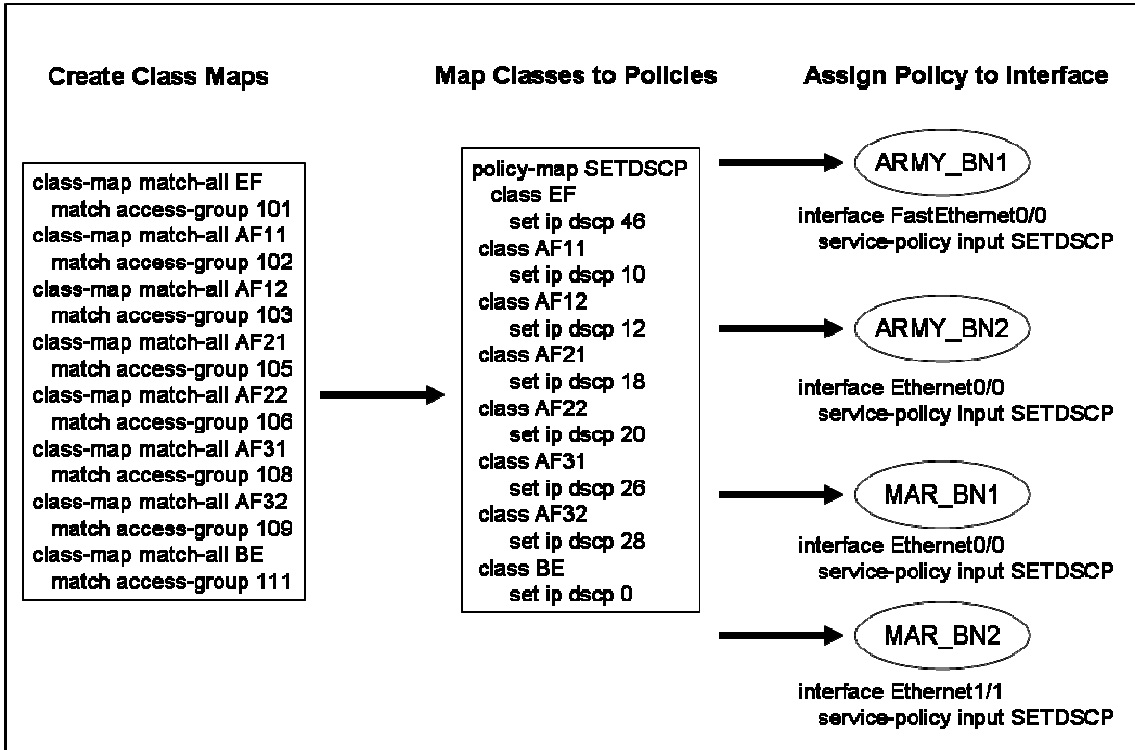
Create Class Maps

class-map match-all EF
match access-group 101
class-map match-all AF11
match access-group 102
class-map match-all AF12
match access-group 103
class-map match-all AF21
match access-group 105
class-map match-all AF22
match access-group 106
class-map match-all AF31
match access-group 108
class-map match-all AF32
match access-group 109
class-map match-all BE
match access-group 111

Map Classes to Policies

policy-map SETDSCP
class EF
set ip dscp 46
class AF11
set ip dscp 10
class AF12
set ip dscp 12
class AF21
set ip dscp 18
class AF22
set ip dscp 20
class AF31
set ip dscp 26
class AF32
set ip dscp 28
class BE
set ip dscp 0

Assign Policy to Interface

ARMY_BN1
interface FastEthernet0/0
service-policy input SETDSCP

ARMY_BN2
interface Ethernet0/0
service-policy input SETDSCP

MAR_BN1
interface Ethernet0/0
service-policy input SETDSCP

MAR_BN2
interface Ethernet1/1
service-policy input SETDSCP